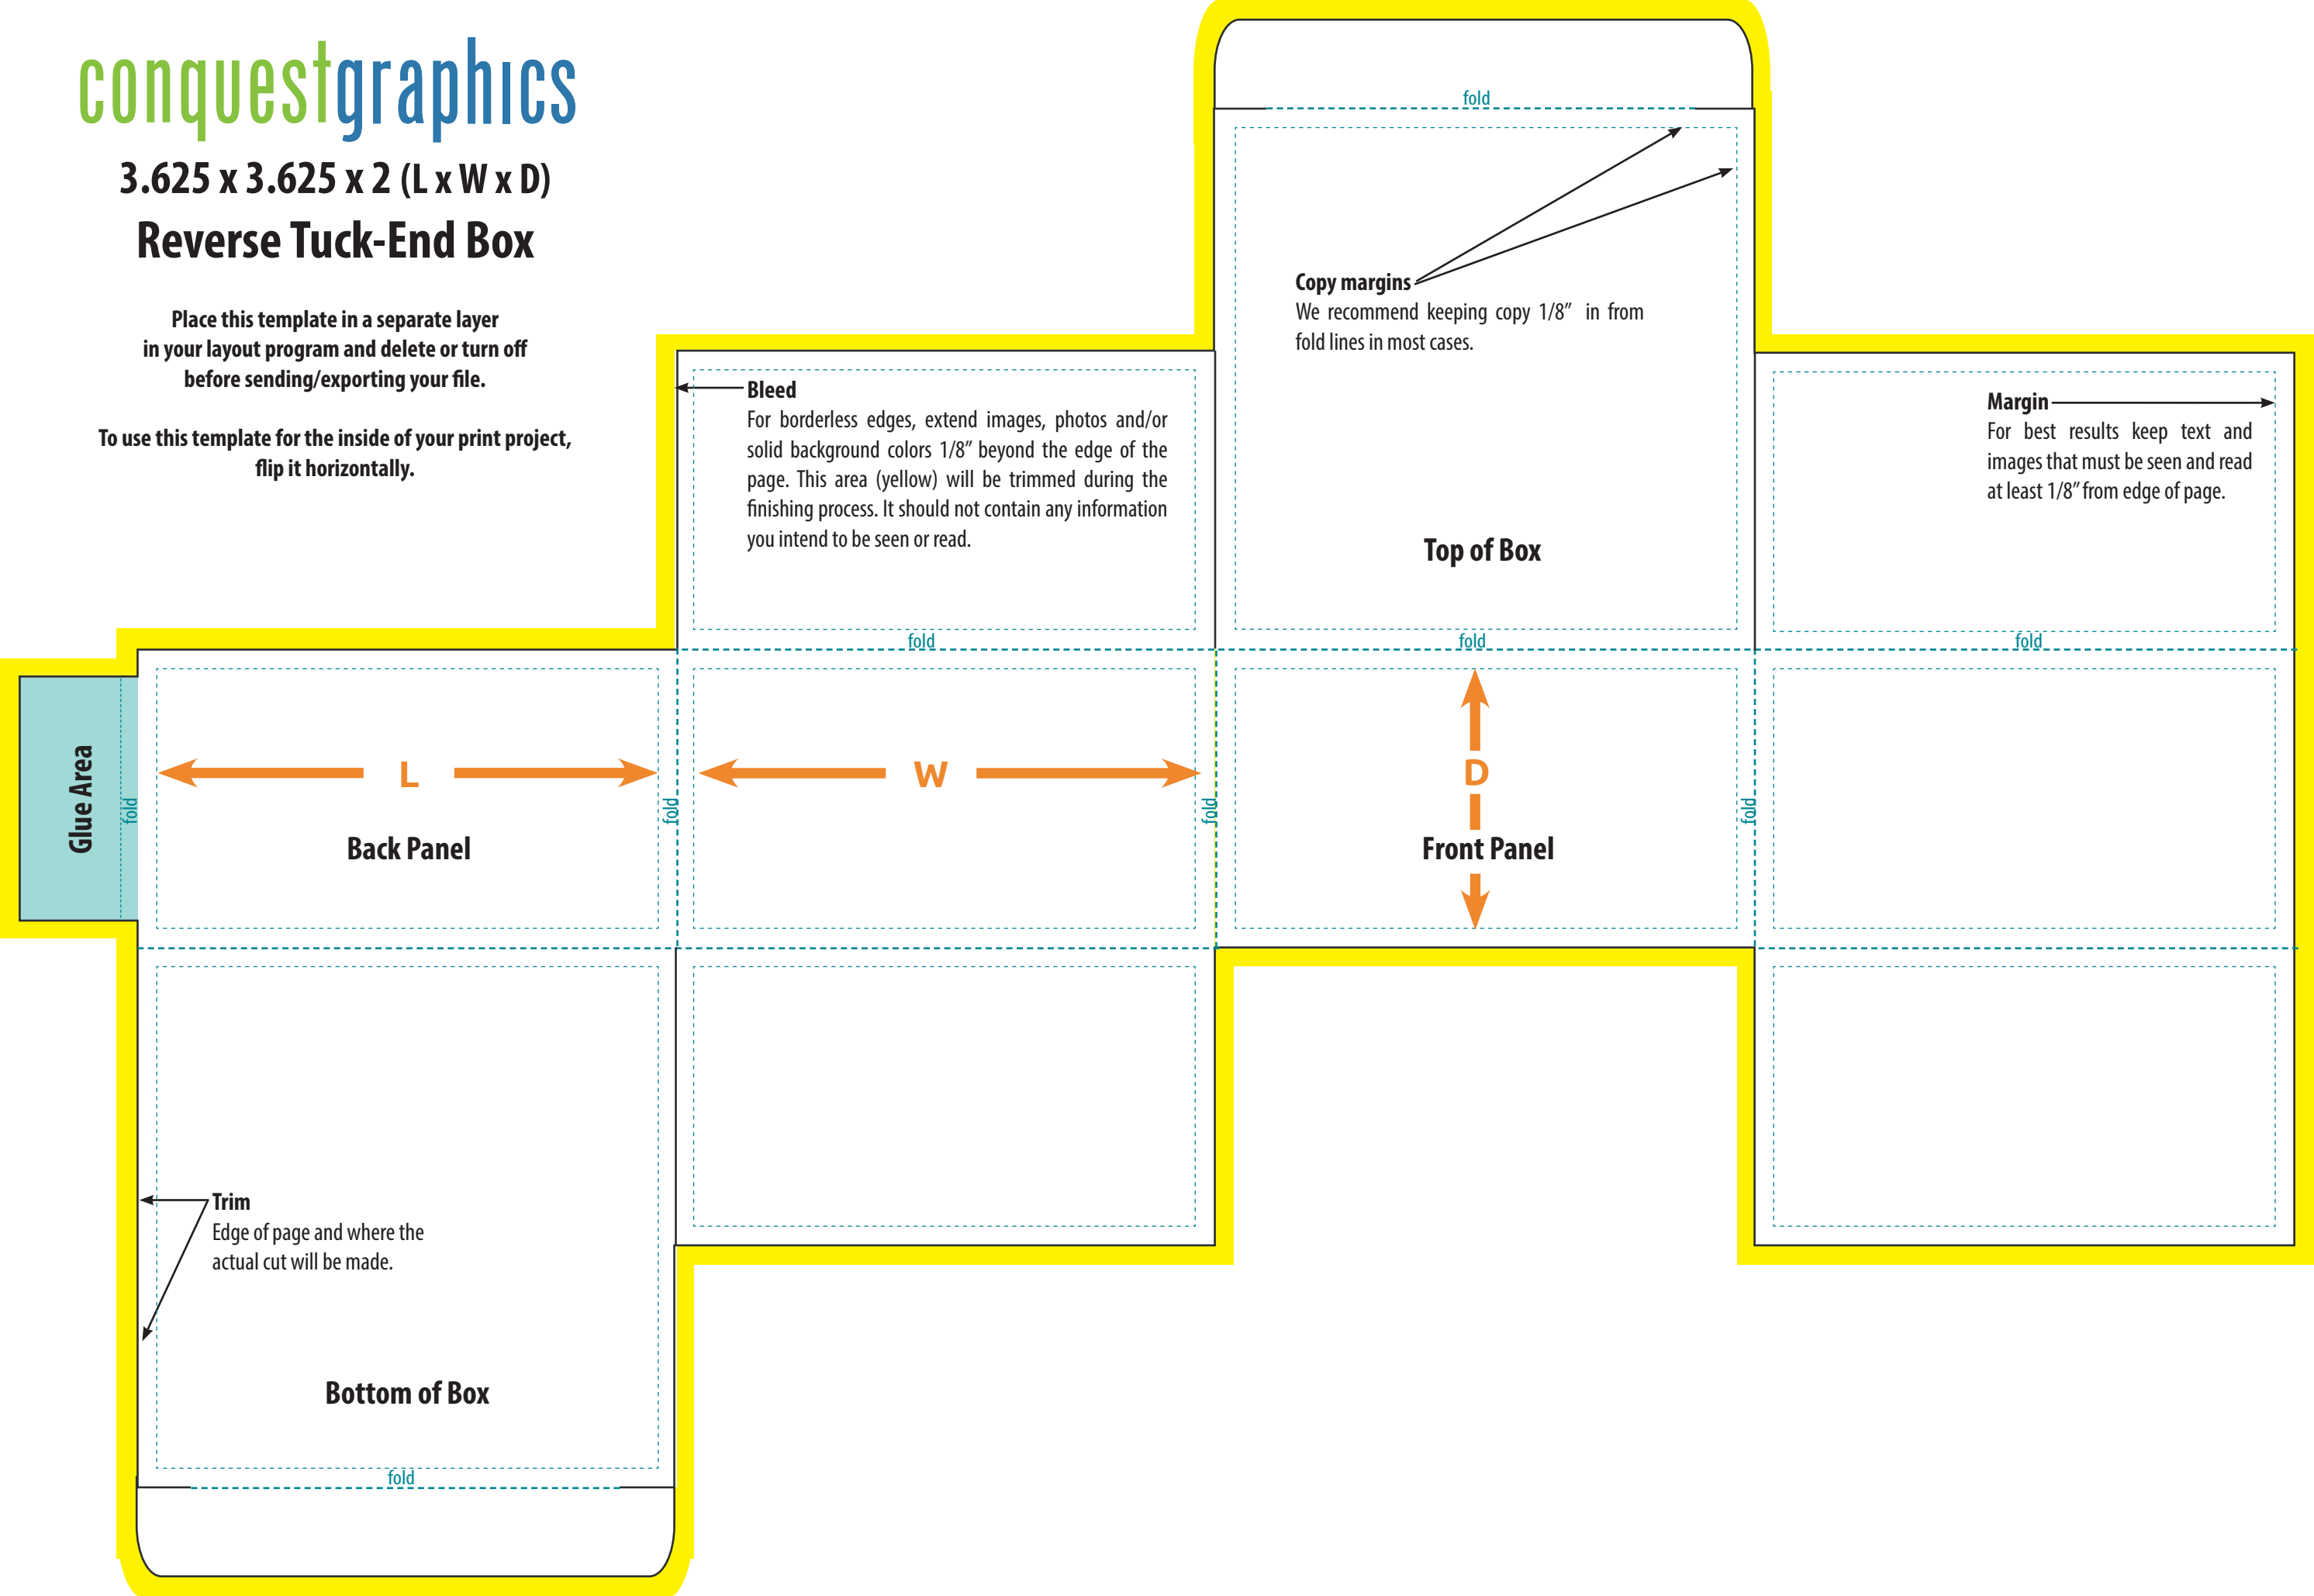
conquestgraphics

3.625 x 3.625 x 2 (L x W x D)

Reverse Tuck-End Box

Place this template in a separate layer in your layout program and delete or turn off before sending/exporting your file.

To use this template for the inside of your print project, flip it horizontally.

fold

Copy margins
We recommend keeping copy 1/8” in from fold lines in most cases.

Bleed
For borderless edges, extend images, photos and/or solid background colors 1/8” beyond the edge of the page. This area (yellow) will be trimmed during the finishing process. It should not contain any information you intend to be seen or read.

Margin
For best results keep text and images that must be seen and read at least 1/8” from edge of page.

Top of Box

fold

fold

fold

Glue Area

fold

L

Back Panel

fold

W

fold

D

Front Panel

fold

Trim
Edge of page and where the actual cut will be made.

Bottom of Box

fold